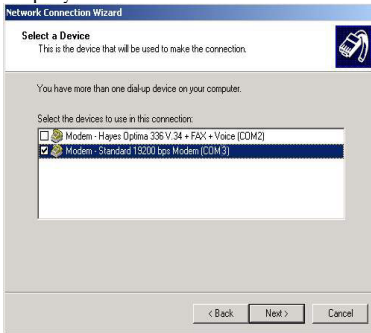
Network Connection Wizard

Select a Device
This is the device that will be used to make the connection.

You have more than one dial-up device on your computer.

Select the devices to use in this connection:

Modem - Hayes Optima 336 V.34 + FAX + Voice (COM2)
Modem - Standard 19200 bps Modem (COM3)

< Back
Next >
Cancel